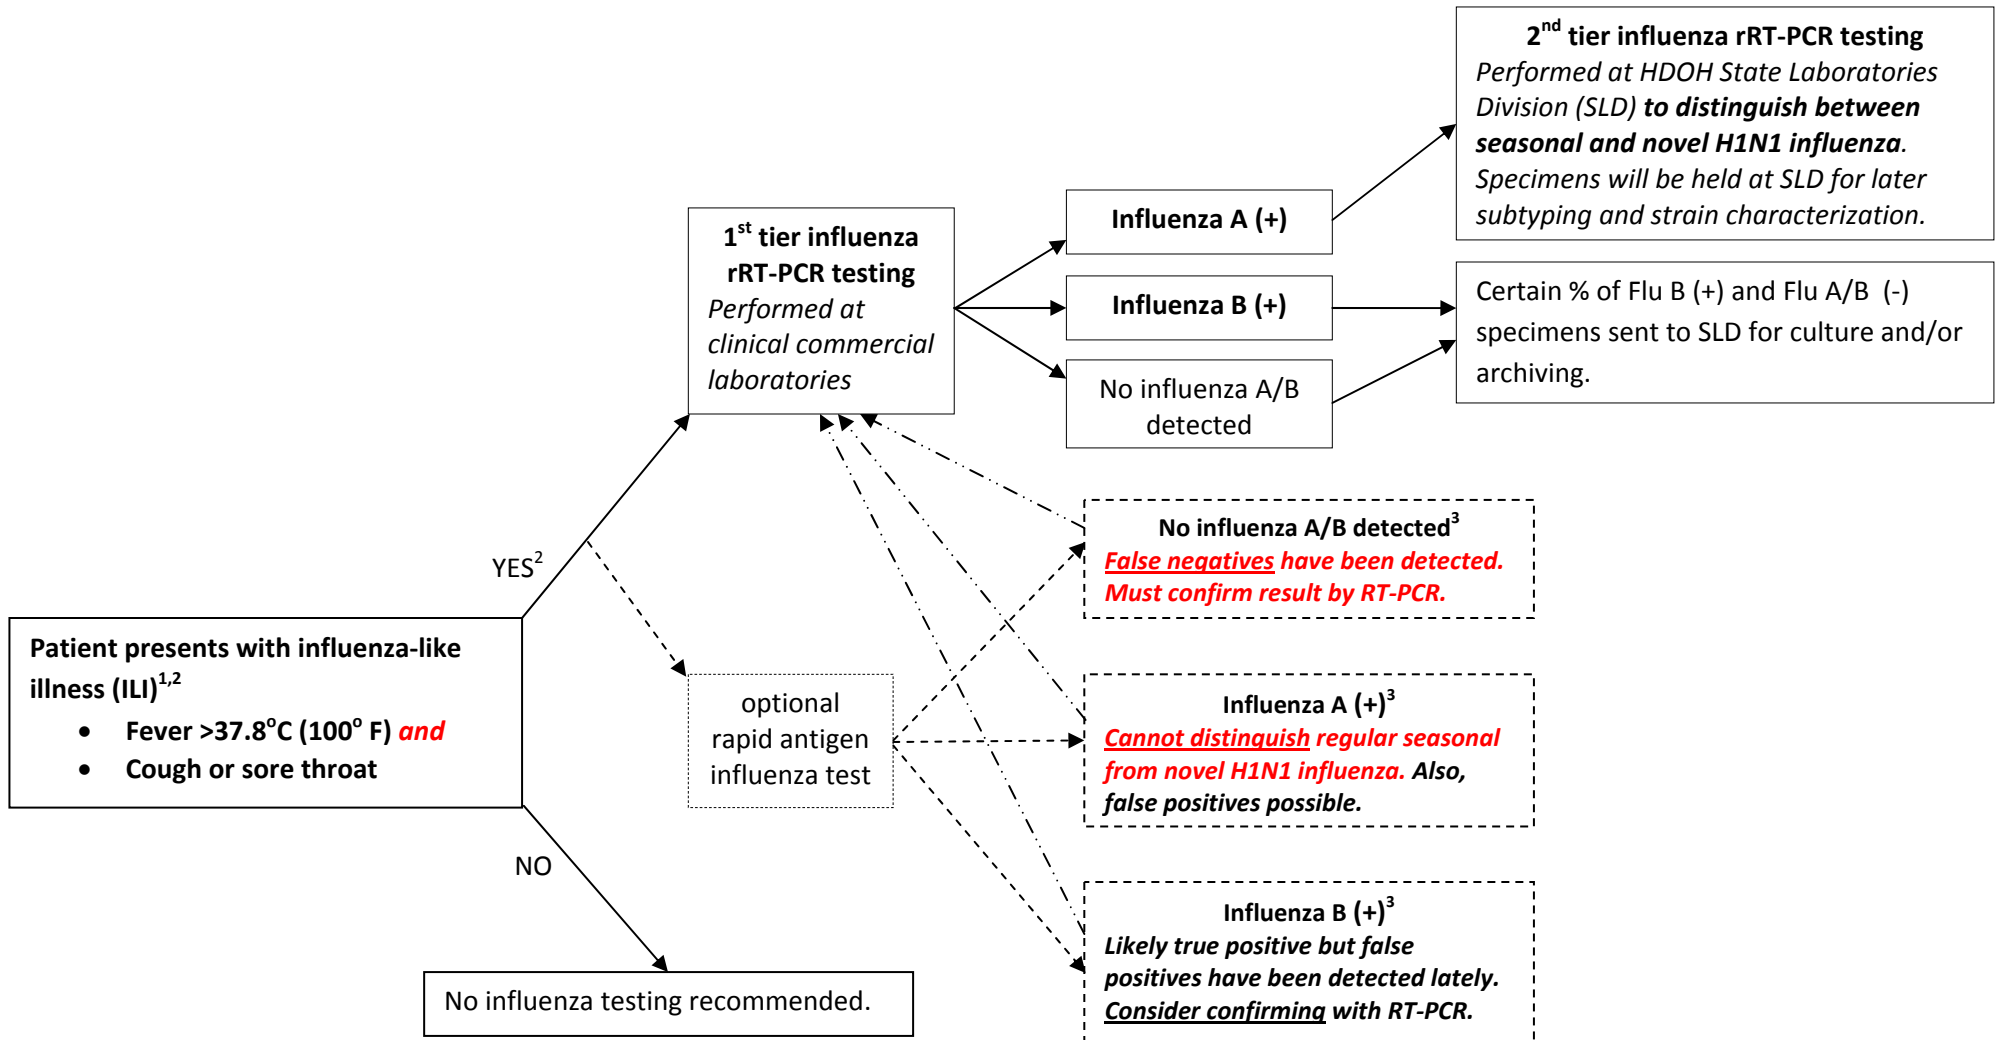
$2^{nd}$ tier influenza rRT-PCR testing
Performed at HDOH State Laboratories Division (SLD) to distinguish between seasonal and novel H1N1 influenza. Specimens will be held at SLD for later subtyping and strain characterization.

$1^{st}$ tier influenza rRT-PCR testing
Performed at clinical commercial laboratories

Influenza A (+)

Influenza B (+)

No influenza A/B detected

Certain % of Flu B (+) and Flu A/B (-) specimens sent to SLD for culture and/or archiving.

YES$^{2}$

Patient presents with influenza-like illness (ILI)$^{1,2}$
• Fever >37.8°C (100° F) and
• Cough or sore throat

optional rapid antigen influenza test

No influenza A/B detected$^{3}$
False negatives have been detected. Must confirm result by RT-PCR.

Influenza A (+)$^{3}$
Cannot distinguish regular seasonal from novel H1N1 influenza. Also, false positives possible.

Influenza B (+)$^{3}$
Likely true positive but false positives have been detected lately. Consider confirming with RT-PCR.

NO

No influenza testing recommended.